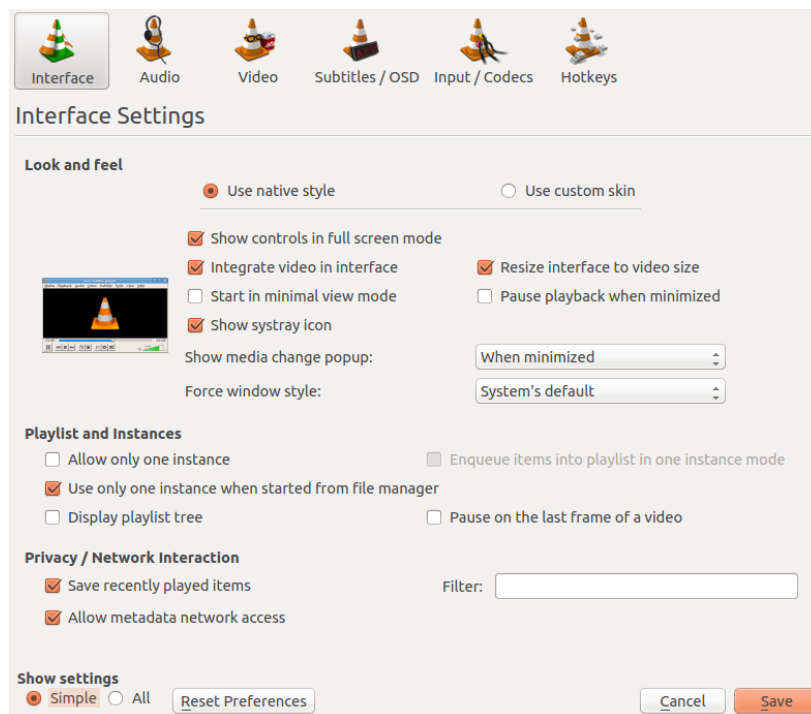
Interface Audio Video Subtitles / OSD Input / Codecs Hotkeys

Interface Settings

Look and feel

Use native style

Use custom skin

Show controls in full screen mode

Integrate video in interface

Resize interface to video size

Start in minimal view mode

Pause playback when minimized

Show systray icon

Show media change popup: When minimized

Force window style: System's default

Playlist and Instances

Allow only one instance

Enqueue items into playlist in one instance mode

Use only one instance when started from file manager

Display playlist tree

Pause on the last frame of a video

Privacy / Network Interaction

Save recently played items

Filter:

Allow metadata network access

Show settings

Simple All

Reset Preferences

Cancel

Save